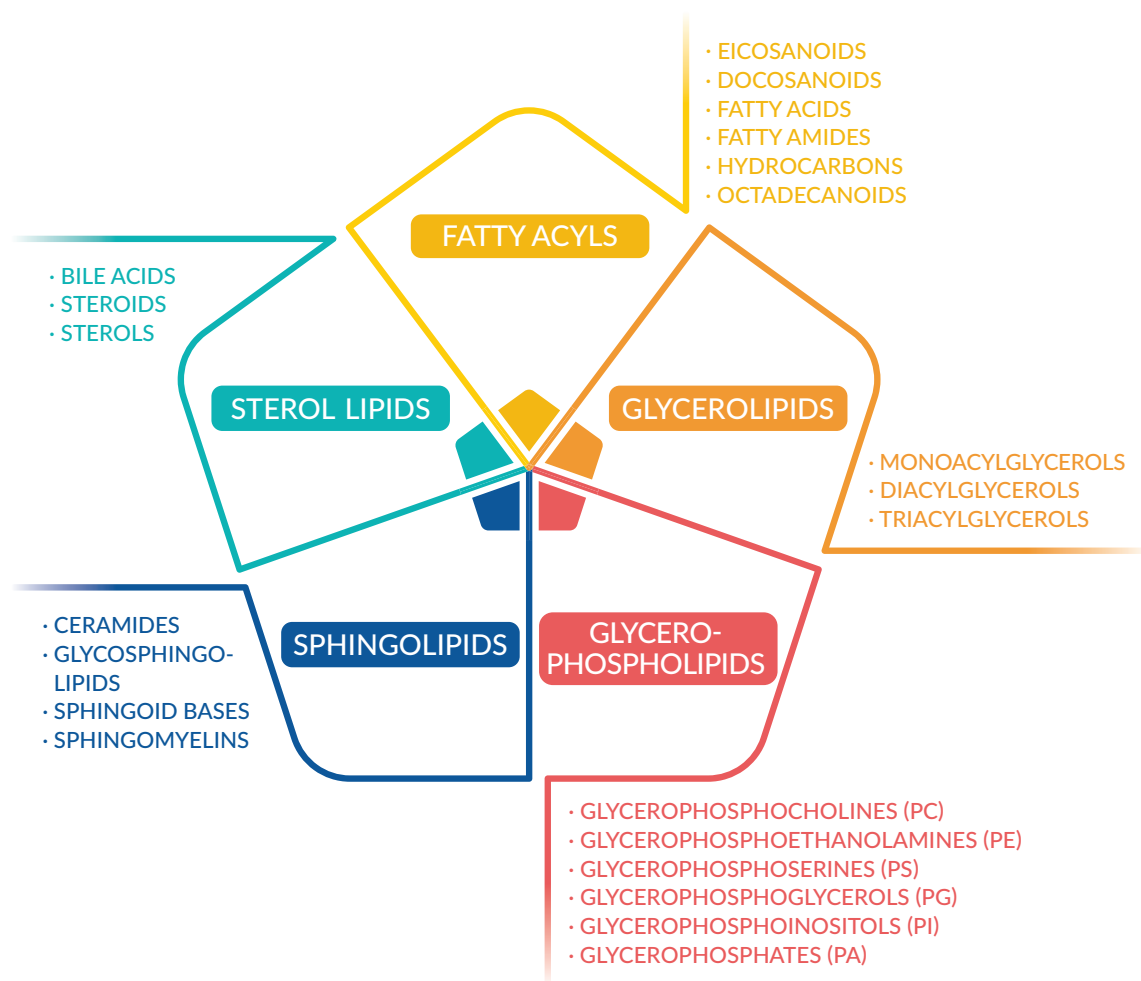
· EICOSANOIDS
· DOCOSANOIDS
· FATTY ACIDS
· FATTY AMIDES
· HYDROCARBONS
· OCTADECANOIDS

FATTY ACYLS

· BILE ACIDS
· STEROIDS
· STEROLS

STEROL LIPIDS

GLYCEROLIPIDS

· MONOACYLGLYCEROLS
· DIACYLGLYCEROLS
· TRIACYLGLYCEROLS

· CERAMIDES
· GLYCOSPHINGOLIPIDS
· SPHINGOID BASES
· SPHINGOMYELINS

SPHINGOLIPIDS

GLYCEROPHOSPHOLIPIDS

· GLYCEROPHOSPHOCHOLINES (PC)
· GLYCEROPHOSPHOETHANOLAMINES (PE)
· GLYCEROPHOSPHOSERINES (PS)
· GLYCEROPHOSPHOGLYCEROLS (PG)
· GLYCEROPHOSPHOINOSITOLS (PI)
· GLYCEROPHOSPHATES (PA)